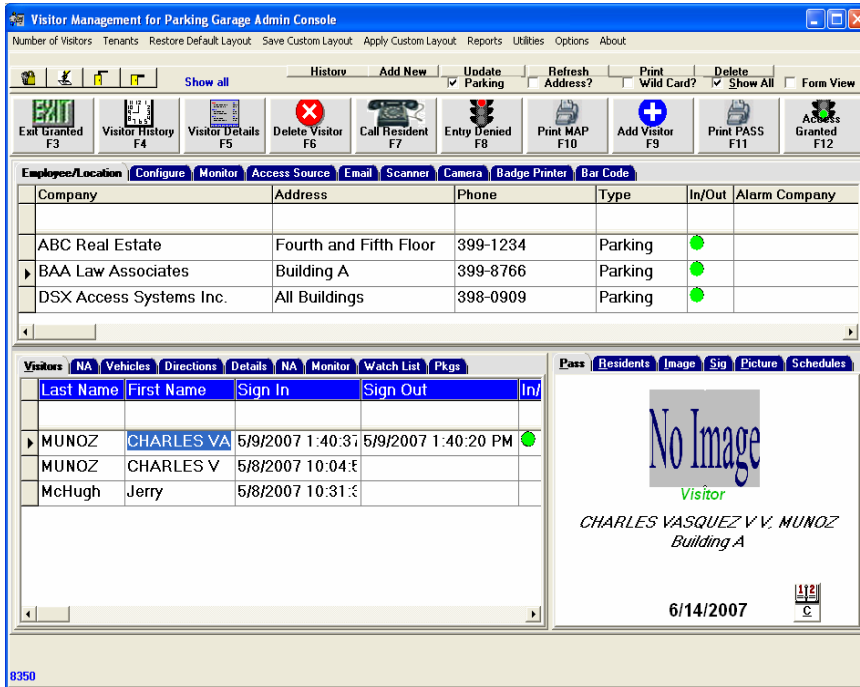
Visitor Management for Parking Garage Admin Console

Number of Visitors Tenants Restore Default Layout Save Custom Layout Apply Custom Layout Reports Utilities Options About

Show all

History Add New Update ☑ Parking Refresh ☐ Address? Print ☐ Wild Card? Delete ☑ Show All ☐ Form View

EXIT Exit Granted F3
Visitor History F4
Visitor Details F5
Delete Visitor F6
Call Resident F7
Entry Denied F8
Print MAP F10
Add Visitor F9
Print PASS F11
Access Granted F12

Employee/Location | Configure | Monitor | Access Source | Email | Scanner | Camera | Badge Printer | Bar Code

| Company | Address | Phone | Type | In/Out | Alarm Company |
|---|---|---|---|---|---|
| | | | | | |
| ABC Real Estate | Fourth and Fifth Floor | 399-1234 | Parking | | |
| BAA Law Associates | Building A | 399-8766 | Parking | | |
| DSX Access Systems Inc. | All Buildings | 398-0909 | Parking | | |

Visitors | NA | Vehicles | Directions | Details | NA | Monitor | Watch List | Pkgs

| Last Name | First Name | Sign In | Sign Out | In/ |
|---|---|---|---|---|
| | | | | |
| MUNOZ | CHARLES VA | 5/9/2007 1:40:37 | 5/9/2007 1:40:20 PM | |
| MUNOZ | CHARLES V | 5/8/2007 10:04:5 | | |
| McHugh | Jerry | 5/8/2007 10:31:3 | | |

Pass | Residents | Image | Sig | Picture | Schedules

No Image

Visitor

CHARLES VASQUEZ V V. MUNOZ
Building A

6/14/2007

1|2 C

8350